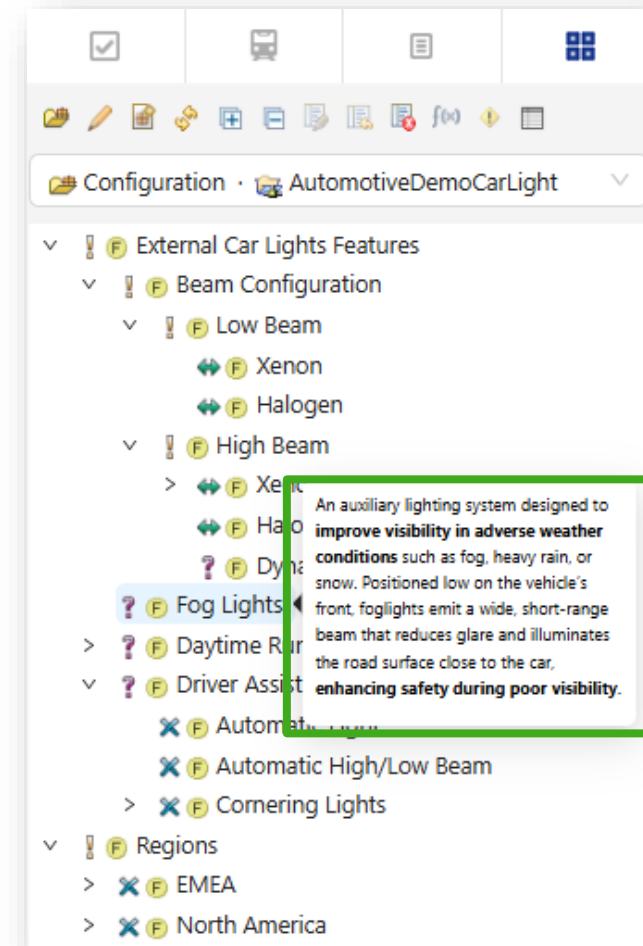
Configuration · AutomotiveDemoCarLight

F External Car Lights Features
F Beam Configuration
F Low Beam
F Xenon
F Halogen
F High Beam
F Xe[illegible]
F Hal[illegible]
F Dyn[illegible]
F Fog Lights
F Daytime Ru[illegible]
F Driver Assist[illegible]
F Automat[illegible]
F Automatic High/Low Beam
F Cornering Lights
F Regions
F EMEA
F North America

An auxiliary lighting system designed to **improve visibility in adverse weather conditions** such as fog, heavy rain, or snow. Positioned low on the vehicle's front, foglights emit a wide, short-range beam that reduces glare and illuminates the road surface close to the car, **enhancing safety during poor visibility**.